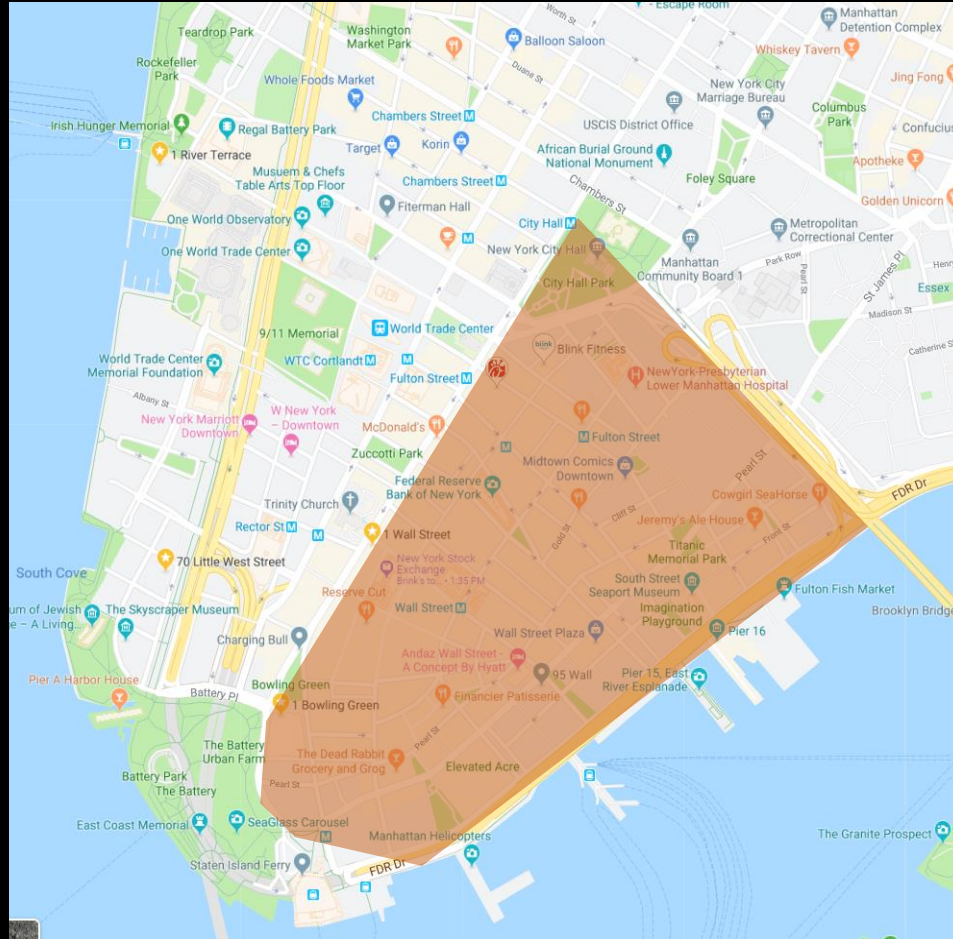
- Escape Room
Worth St
Manhattan Detention Complex
Teardrop Park
Washington Market Park
Balloon Saloon
Whiskey Tavern
Rockefeller Park
Duane St
Jing Fong
Whole Foods Market
New York City Marriage Bureau
Irish Hunger Memorial
Regal Battery Park
Chambers Street
Columbus Park
USCIS District Office
Confucius
1 River Terrace
Target
Korin
African Burial Ground National Monument
Museum & Chefs Table Arts Top Floor
Chambers Street
Apotheke
Chambers St
Foley Square
One World Observatory
Fiterman Hall
Golden Unicorn
City Hall
Metropolitan Correctional Center
One World Trade Center
New York City Hall
Manhattan Community Board 1
Park Row
Henry
Pearl St
St James Pl
City Hall Park
Essex
Madison St
9/11 Memorial
World Trade Center
Catherine St
Blink Fitness
blink
World Trade Center Memorial Foundation
WTC Cortlandt
Fulton Street
NewYork-Presbyterian Lower Manhattan Hospital
Albany St
New York Marriott Downtown
W New York – Downtown
McDonald's
Fulton Street
Zuccotti Park
Midtown Comics Downtown
Pearl St
Federal Reserve Bank of New York
Cowgirl SeaHorse
FDR Dr
Trinity Church
Cliff St
Jeremy's Ale House
Rector St
1 Wall Street
Gold St
Front St
70 Little West Street
New York Stock Exchange
Brink's to... · 1:35 PM
Titanic Memorial Park
South Cove
South Street Seaport Museum
Fulton Fish Market
Reserve Cut
um of Jewish
The Skyscraper Museum
e – A Living...
Wall Street
Imagination Playground
Brooklyn Bridge
Charging Bull
Wall Street Plaza
Pier 16
Andaz Wall Street - A Concept By Hyatt
95 Wall
Pier 15, East River Esplanade
Pier A Harbor House
Bowling Green
Battery Pl
Financier Patisserie
1 Bowling Green
The Battery Urban Farm
The Dead Rabbit Grocery and Grog
Pearl St
Elevated Acre
Battery Park
The Battery
Pearl St
East Coast Memorial
SeaGlass Carousel
The Granite Prospect
Manhattan Helicopters
Staten Island Ferry
FDR Dr